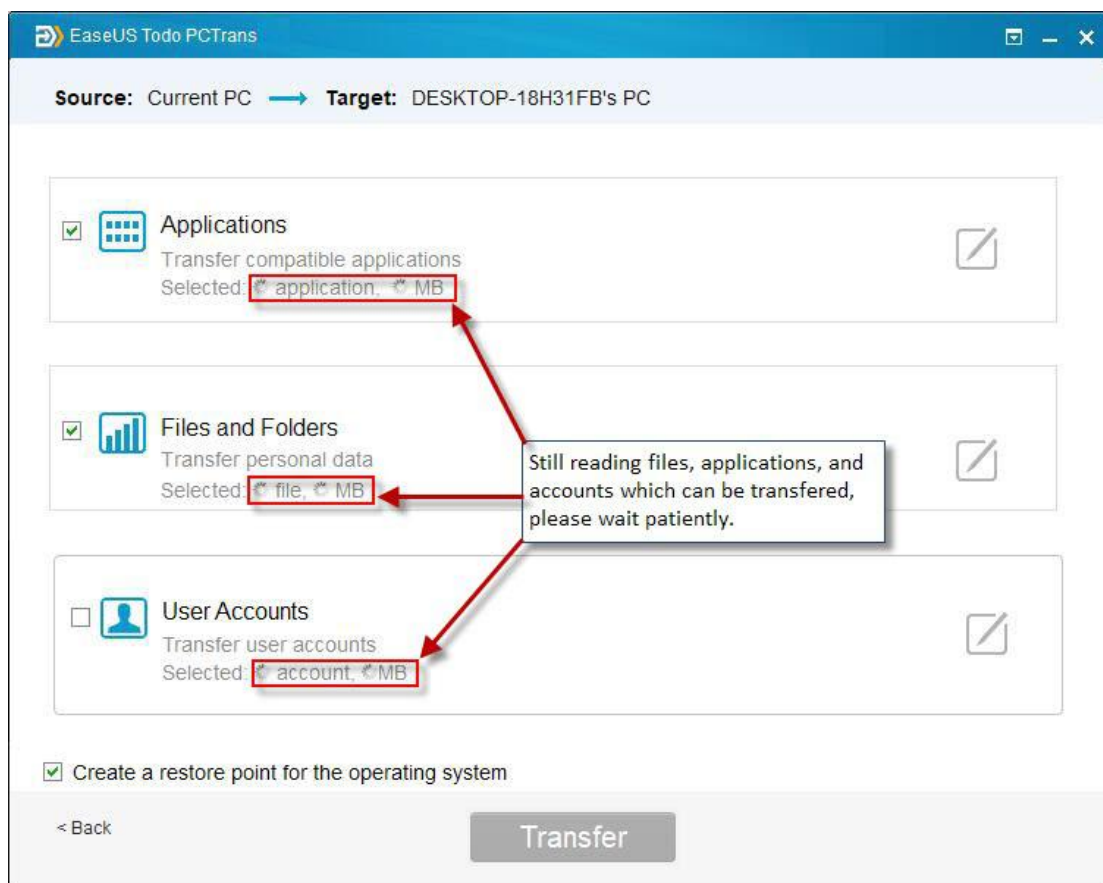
EaseUS Todo PCTrans

Source: Current PC → Target: DESKTOP-18H31FB's PC

Applications
Transfer compatible applications
Selected: application, MB

Files and Folders
Transfer personal data
Selected: file, MB

Still reading files, applications, and accounts which can be transfered, please wait patiently.

User Accounts
Transfer user accounts
Selected: account, MB

Create a restore point for the operating system

< Back

Transfer